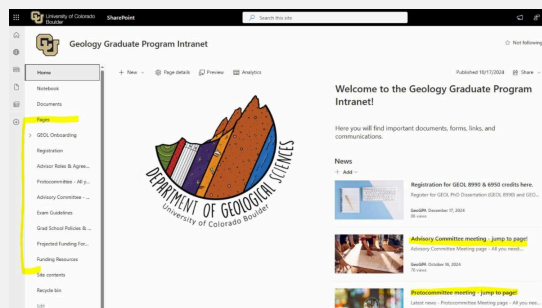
University of Colorado Boulder SharePoint

Search this site

Not following

Geology Graduate Program Intranet

Home
Notebook
Documents
Pages
GEOL Onboarding
Registration
Advisor Roles & Agree...
Protocommittee - All y...
Advisory Committee - ...
Exam Guidelines
Grad School Policies & ...
Projected Funding For...
Funding Resources
Site contents
Recycle bin
Edit

+ New
Page details
Preview
Analytics

Published 10/17/2024
Share

DEPARTMENT OF GEOLOGICAL SCIENCES
University of Colorado Boulder

Welcome to the Geology Graduate Program Intranet!

Here you will find important documents, forms, links, and communications.

News

+ Add

Registration for GEOL 8990 & 6950 credits here.
Register for GEOL PhD Dissertation (GEOL 8990) and GEOL...
GeoSPR December 17, 2024
86 views

Advisory Committee meeting - jump to page!
Advisory Committee Meeting page - All you need...
GeoSPR October 16, 2024
76 views

Protocommittee meeting - jump to page!
Latest news - Protocommittee Meeting page - All you nee...